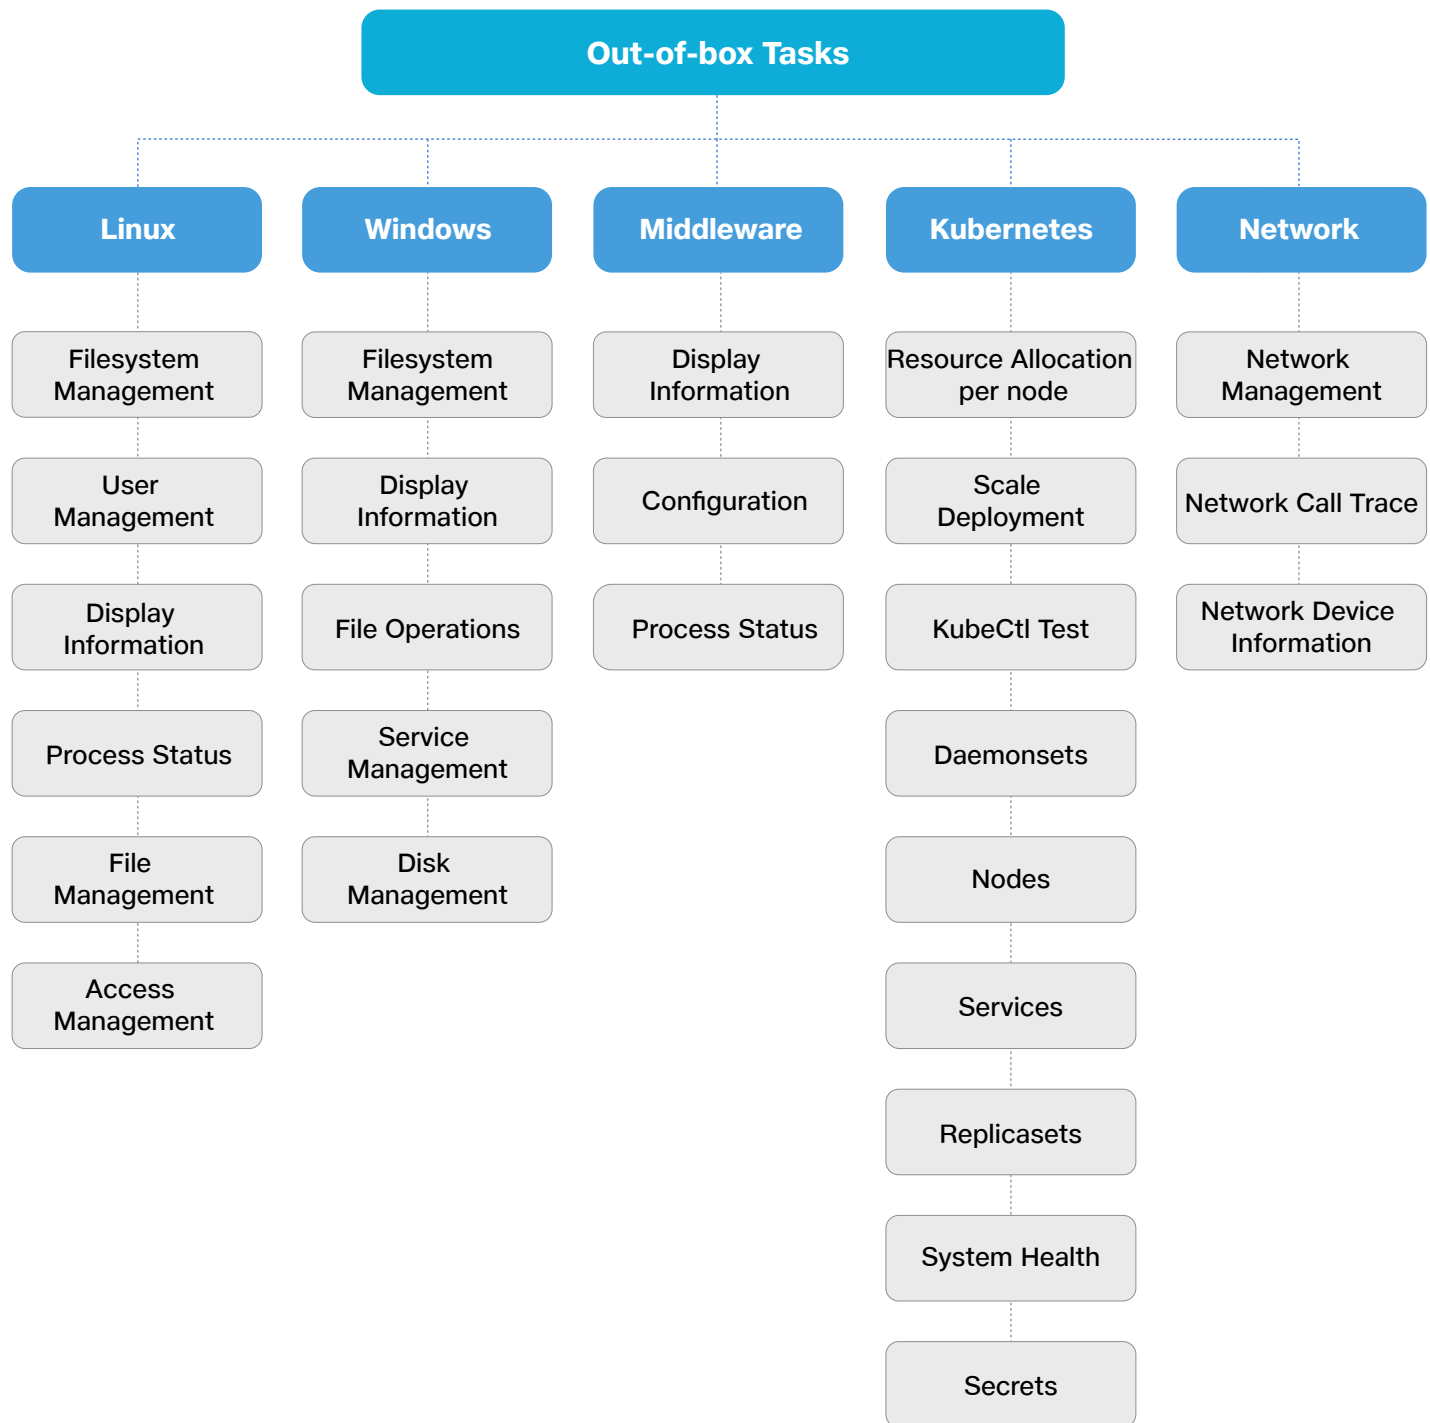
Out-of-box Tasks

Linux

Filesystem Management

User Management

Display Information

Process Status

File Management

Access Management

Windows

Filesystem Management

Display Information

File Operations

Service Management

Disk Management

Middleware

Display Information

Configuration

Process Status

Kubernetes

Resource Allocation per node

Scale Deployment

KubeCtl Test

Daemonsets

Nodes

Services

Replicasets

System Health

Secrets

Network

Network Management

Network Call Trace

Network Device Information